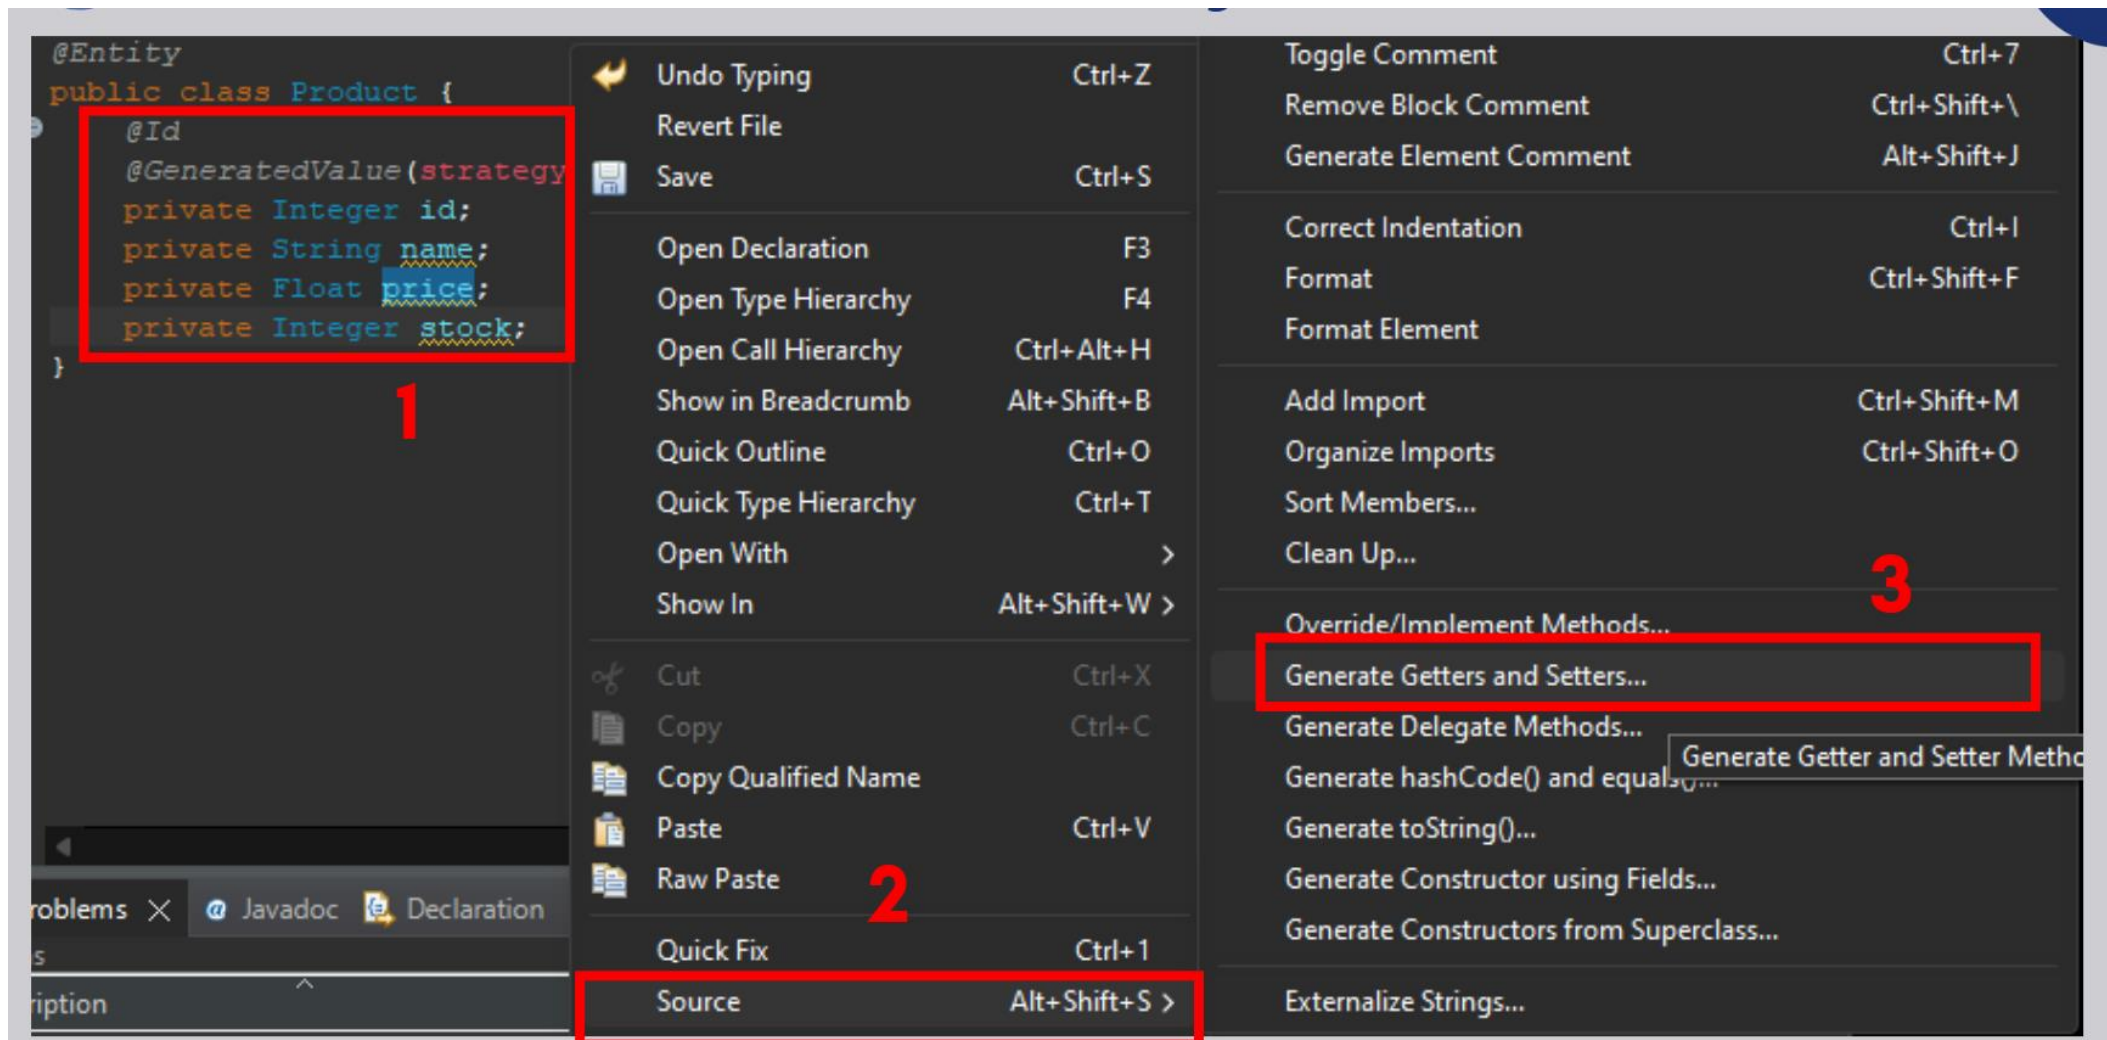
@Entity
public class Product {
@Id
@GeneratedValue(strategy
private Integer id;
private String name;
private Float price;
private Integer stock;
}

1

roblems × @ Javadoc Declaration
s
ription

Undo Typing Ctrl+Z
Revert File
Save Ctrl+S
Open Declaration F3
Open Type Hierarchy F4
Open Call Hierarchy Ctrl+Alt+H
Show in Breadcrumb Alt+Shift+B
Quick Outline Ctrl+O
Quick Type Hierarchy Ctrl+T
Open With >
Show In Alt+Shift+W >
Cut Ctrl+X
Copy Ctrl+C
Copy Qualified Name
Paste Ctrl+V
Raw Paste

2

Quick Fix Ctrl+1
Source Alt+Shift+S >

Toggle Comment Ctrl+7
Remove Block Comment Ctrl+Shift+\
Generate Element Comment Alt+Shift+J
Correct Indentation Ctrl+I
Format Ctrl+Shift+F
Format Element
Add Import Ctrl+Shift+M
Organize Imports Ctrl+Shift+O
Sort Members...
Clean Up...

3

Override/Implement Methods...
Generate Getters and Setters...
Generate Delegate Methods...
Generate hashCode() and equals()...
Generate Getter and Setter Metho
Generate toString()...
Generate Constructor using Fields...
Generate Constructors from Superclass...
Externalize Strings...